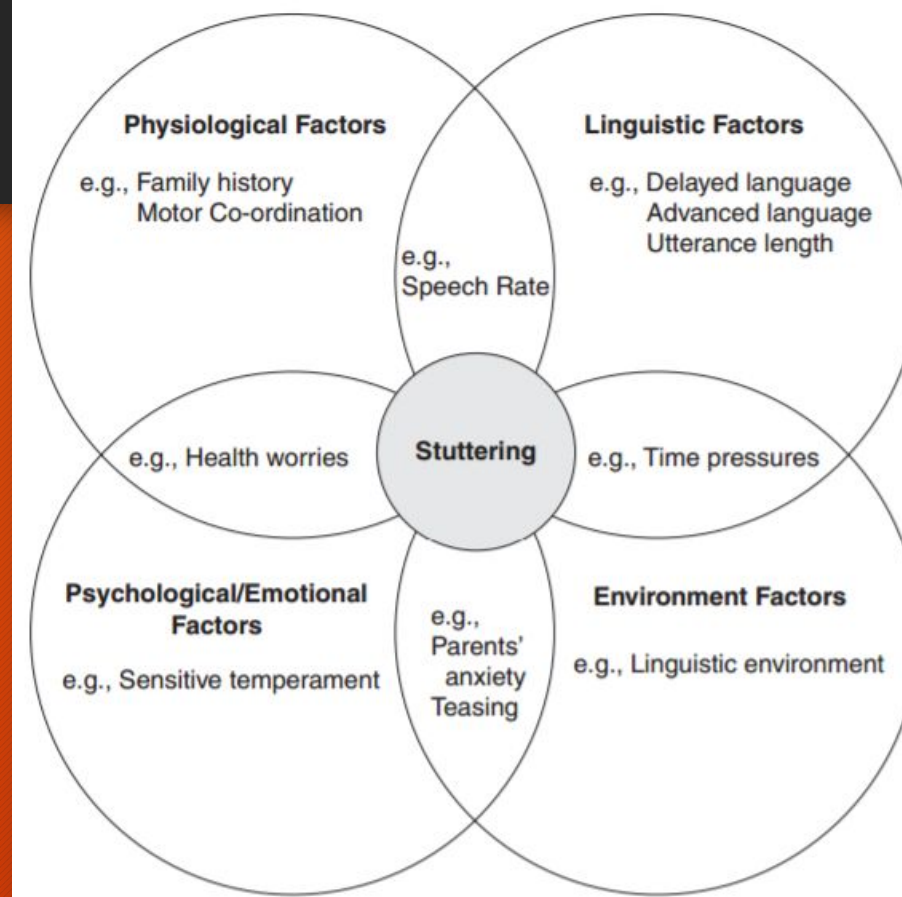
Physiological Factors

e.g., Family history
Motor Co-ordination

Linguistic Factors

e.g., Delayed language
Advanced language
Utterance length

e.g.,
Speech Rate

e.g., Health worries

Stuttering

e.g., Time pressures

Psychological/Emotional Factors

e.g., Sensitive temperament

e.g.,
Parents' anxiety
Teasing

Environment Factors

e.g., Linguistic environment